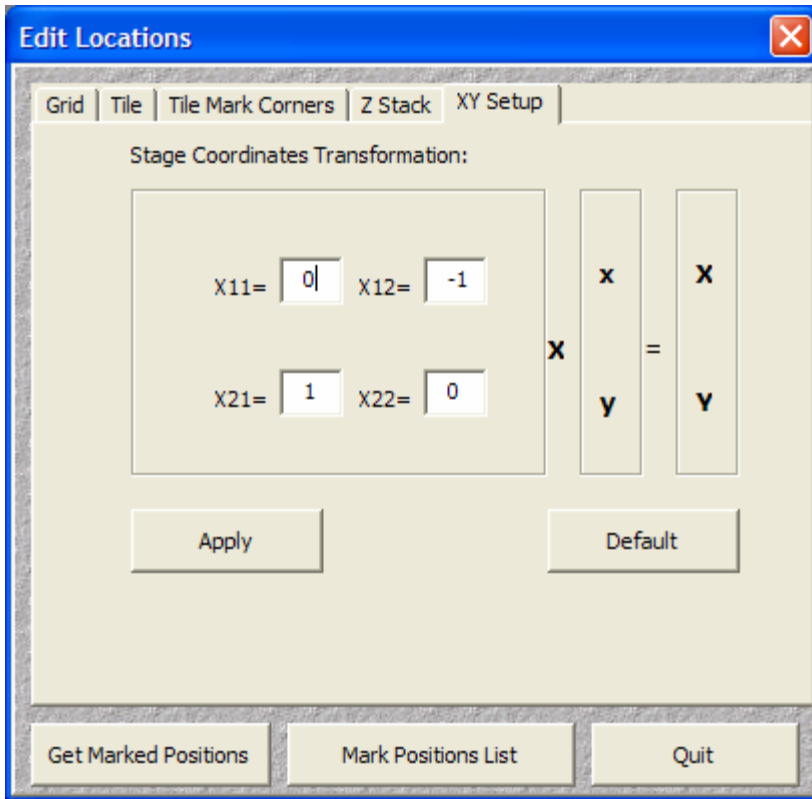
Edit Locations

Grid | Tile | Tile Mark Corners | Z Stack | XY Setup

Stage Coordinates Transformation:

X11= 0 X12= -1

X21= 1 X22= 0

X

x

y

=

X

Y

Apply

Default

Get Marked Positions

Mark Positions List

Quit